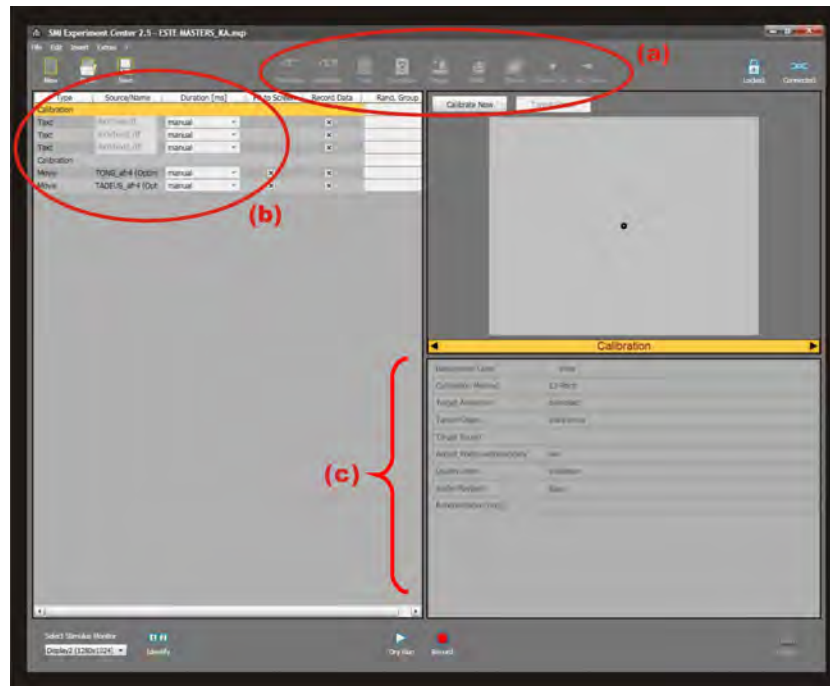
SMI Experiment Center 2.5 - ESTE MASTERS_KA.mep

File Edit Insert Extras

New Save

(a)

Locked Connected

| Type | Source/Name | Duration [ms] | Fit to Screen | Record Data | Rand. Group |
|---|---|---|---|---|---|
| Calibration | | | | | |
| Text | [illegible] | manual | | x | |
| Text | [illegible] | manual | | x | |
| Text | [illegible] | manual | | x | |
| Calibration | | | | | |
| Movie | TONI_aft4 (Optim | manual | x | x | |
| Movie | TADEUS_aft4 (Opt | manual | x | x | |

(b)

Calibrate Now

Calibration

(c)

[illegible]

Select Stimulus Monitor
Display2 (1280x1024)
Identify

Dry Run Record